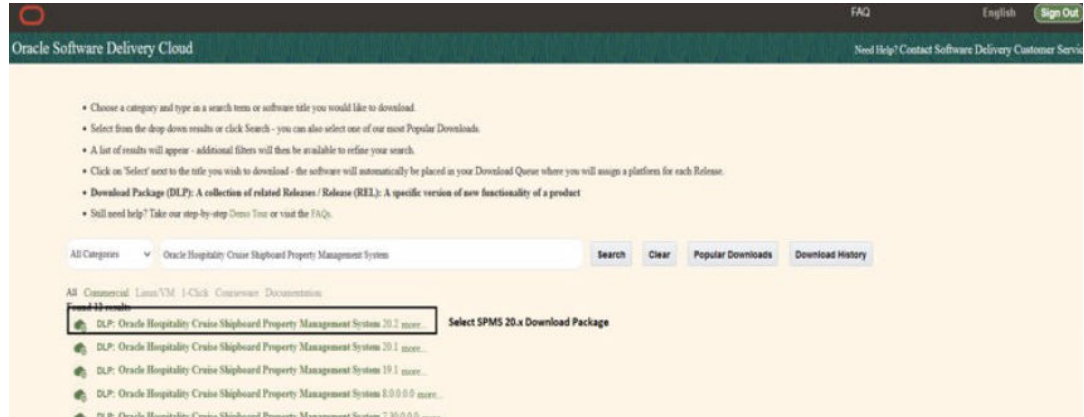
FAQ English Sign Out

Oracle Software Delivery Cloud

Need Help? Contact Software Delivery Customer Servic

• Choose a category and type in a search term or software title you would like to download.

• Select from the drop down results or click Search - you can also select one of our most Popular Downloads.

• A list of results will appear - additional filters will then be available to refine your search.

• Click on 'Select' next to the title you wish to download - the software will automatically be placed in your Download Queue where you will assign a platform for each Release.

• Download Package (DLP): A collection of related Releases / Release (REL): A specific version of new functionality of a product

• Still need help? Take our step-by-step Demo Tour or visit the FAQs.

All Categories | Oracle Hospitality Cruise Shipboard Property Management System | Search | Clear | Popular Downloads | Download History

All Commercial Linux/VM 1-Click Courseware Documentation

Found 13 results

DLP: Oracle Hospitality Cruise Shipboard Property Management System 20.2 more...

Select SPMS 20.x Download Package

DLP: Oracle Hospitality Cruise Shipboard Property Management System 20.1 more...

DLP: Oracle Hospitality Cruise Shipboard Property Management System 19.1 more...

DLP: Oracle Hospitality Cruise Shipboard Property Management System 8.0.0.0.0 more...

DLP: Oracle Hospitality Cruise Shipboard Property Management System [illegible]